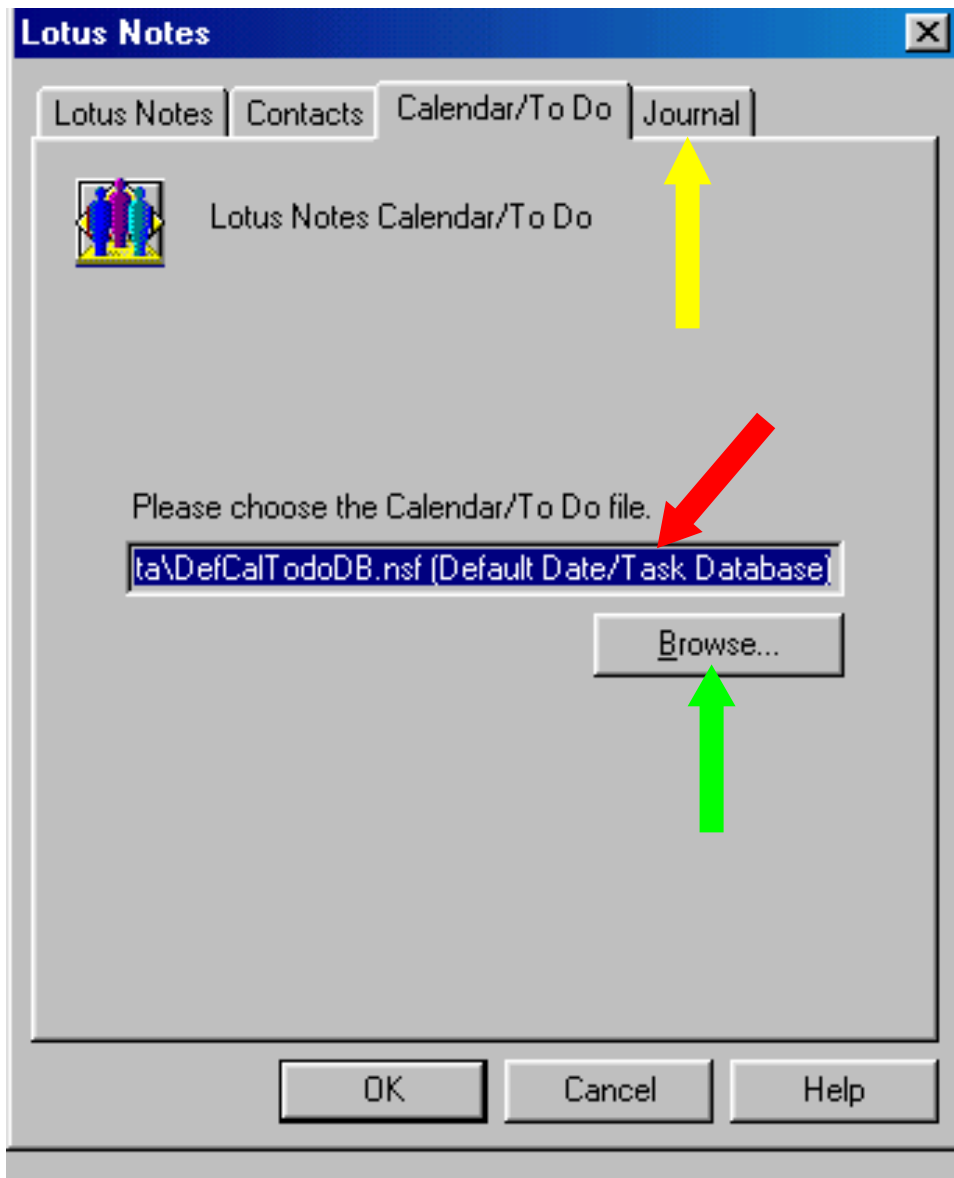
Lotus Notes

Lotus Notes | Contacts | Calendar/To Do | Journal

Lotus Notes Calendar/To Do

Please choose the Calendar/To Do file.

ta\DefCalTodoDB.nsf (Default Date/Task Database)

Browse...

OK | Cancel | Help